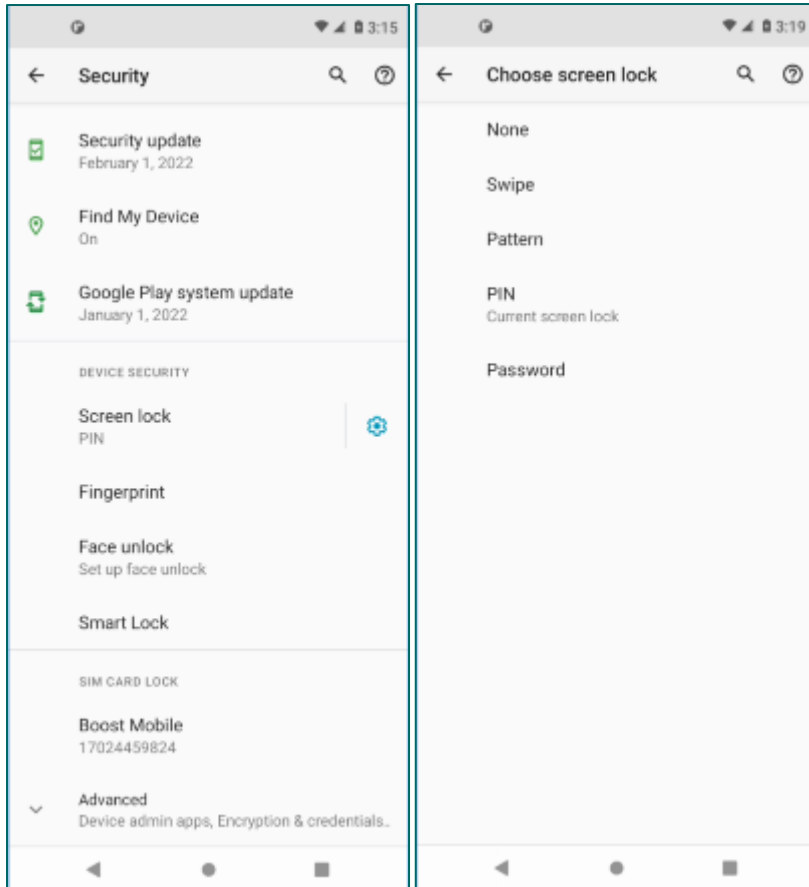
3:15

Security

Security update
February 1, 2022

Find My Device
On

Google Play system update
January 1, 2022

DEVICE SECURITY

Screen lock
PIN

Fingerprint

Face unlock
Set up face unlock

Smart Lock

SIM CARD LOCK

Boost Mobile
17024459824

Advanced
Device admin apps, Encryption & credentials..

3:19

Choose screen lock

None

Swipe

Pattern

PIN
Current screen lock

Password